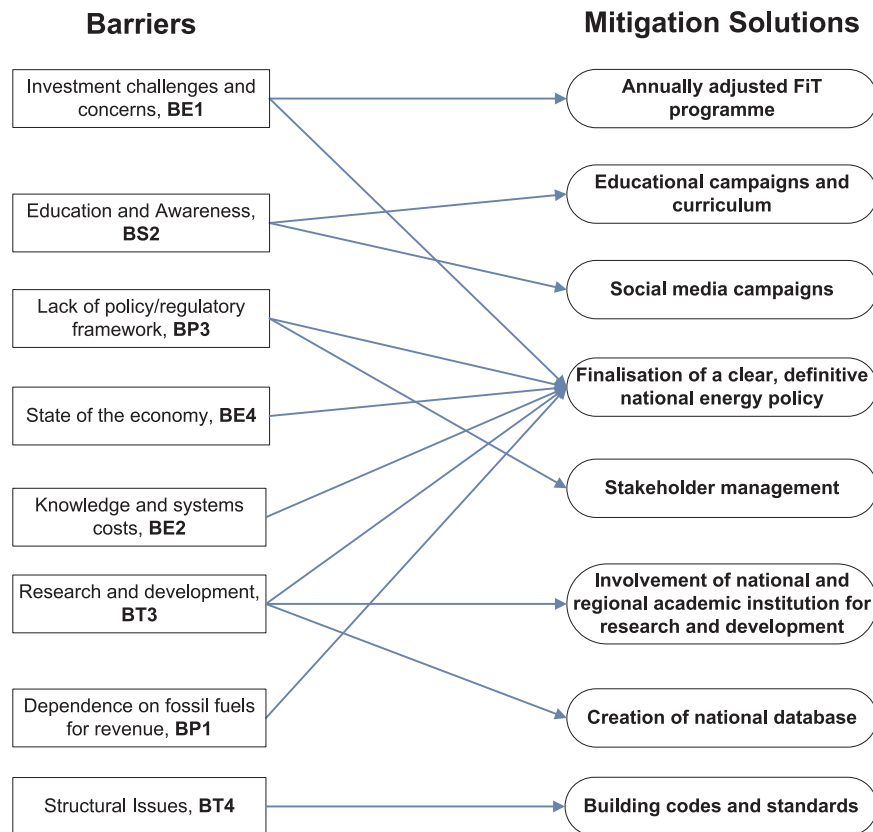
Barriers

Mitigation Solutions

Investment challenges and concerns, **BE1**

Education and Awareness, **BS2**

Lack of policy/regulatory framework, **BP3**

State of the economy, **BE4**

Knowledge and systems costs, **BE2**

Research and development, **BT3**

Dependence on fossil fuels for revenue, **BP1**

Structural Issues, **BT4**

Annually adjusted FiT programme

Educational campaigns and curriculum

Social media campaigns

Finalisation of a clear, definitive national energy policy

Stakeholder management

Involvement of national and regional academic institution for research and development

Creation of national database

Building codes and standards